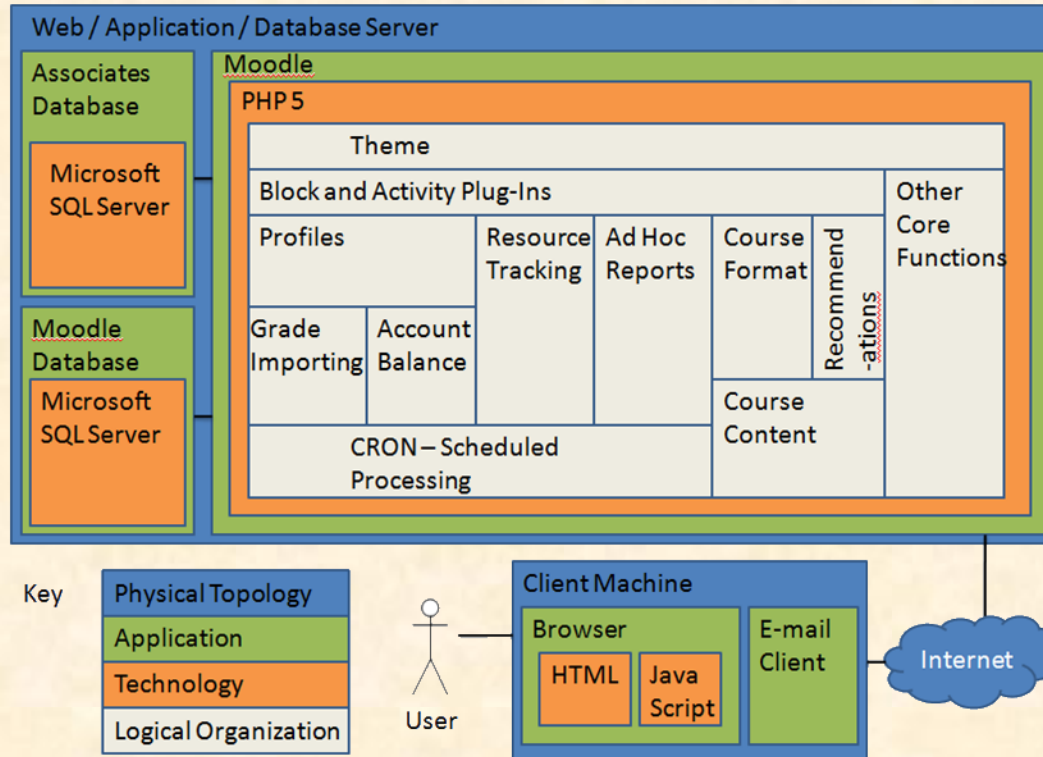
Web / Application / Database Server

Associates Database

Microsoft SQL Server

Moodle Database

Microsoft SQL Server

Moodle

PHP 5

Theme

Block and Activity Plug-Ins

Profiles

Grade Importing

Account Balance

Resource Tracking

Ad Hoc Reports

Course Format

Recommend -ations

Other Core Functions

Course Content

CRON – Scheduled Processing

Key

| Physical Topology |
|---|
| Application |
| Technology |
| Logical Organization |

User

Client Machine

Browser

HTML

Java Script

E-mail Client

Internet